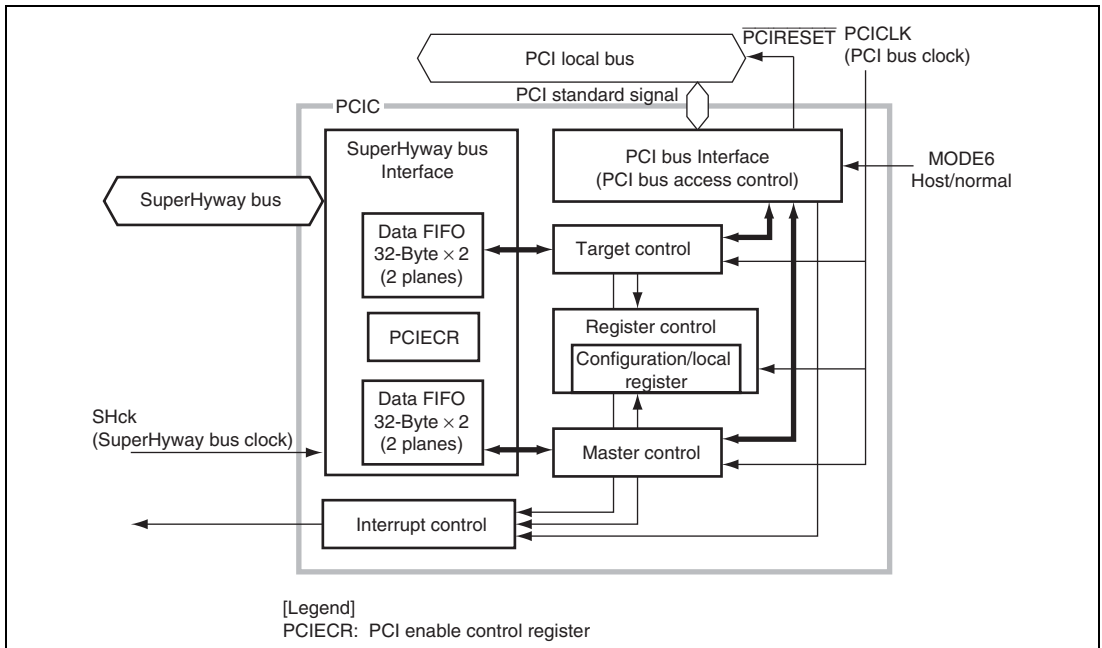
PCI local bus

$\overline{\text{PCIRESET}}$

PCICLK
(PCI bus clock)

PCIC

PCI standard signal

SuperHyway bus Interface

PCI bus Interface
(PCI bus access control)

MODE6
Host/normal

SuperHyway bus

Data FIFO
32-Byte $\times$ 2
(2 planes)

Target control

PCIECR

Register control

Configuration/local register

Data FIFO
32-Byte $\times$ 2
(2 planes)

SHck
(SuperHyway bus clock)

Master control

Interrupt control

[Legend]
PCIECR: PCI enable control register